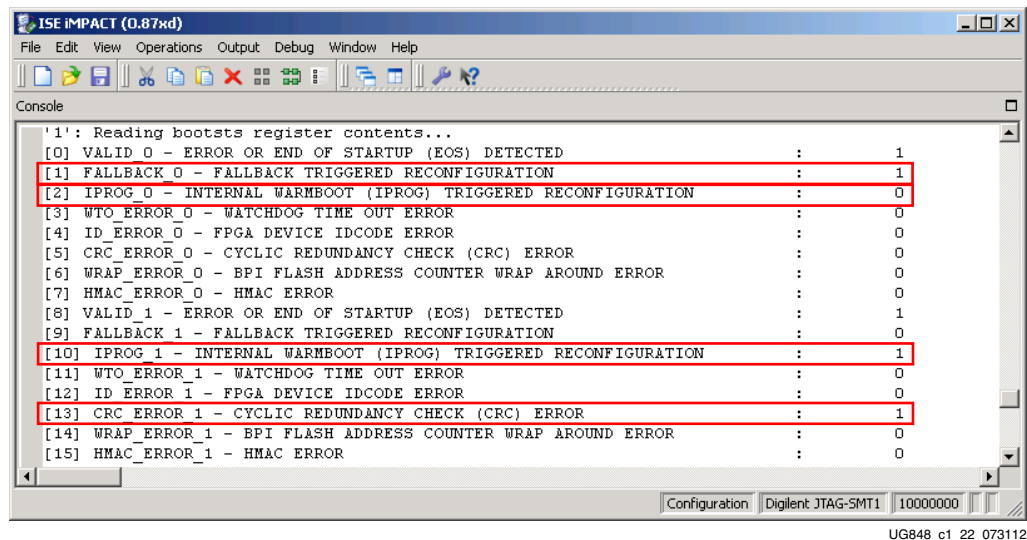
ISE iMPACT (0.87xd)

File Edit View Operations Output Debug Window Help

Console

'1': Reading bootsts register contents...
[0] VALID_0 - ERROR OR END OF STARTUP (EOS) DETECTED : 1
[1] FALLBACK_0 - FALLBACK TRIGGERED RECONFIGURATION : 1
[2] IPROG_0 - INTERNAL WARMBOOT (IPROG) TRIGGERED RECONFIGURATION : 0
[3] WTO_ERROR_0 - WATCHDOG TIME OUT ERROR : 0
[4] ID_ERROR_0 - FPGA DEVICE IDCODE ERROR : 0
[5] CRC_ERROR_0 - CYCLIC REDUNDANCY CHECK (CRC) ERROR : 0
[6] WRAP_ERROR_0 - BPI FLASH ADDRESS COUNTER WRAP AROUND ERROR : 0
[7] HMAC_ERROR_0 - HMAC ERROR : 0
[8] VALID_1 - ERROR OR END OF STARTUP (EOS) DETECTED : 1
[9] FALLBACK_1 - FALLBACK TRIGGERED RECONFIGURATION : 0
[10] IPROG_1 - INTERNAL WARMBOOT (IPROG) TRIGGERED RECONFIGURATION : 1
[11] WTO_ERROR_1 - WATCHDOG TIME OUT ERROR : 0
[12] ID_ERROR_1 - FPGA DEVICE IDCODE ERROR : 0
[13] CRC_ERROR_1 - CYCLIC REDUNDANCY CHECK (CRC) ERROR : 1
[14] WRAP_ERROR_1 - BPI FLASH ADDRESS COUNTER WRAP AROUND ERROR : 0
[15] HMAC_ERROR_1 - HMAC ERROR : 0

Configuration | Digilent JTAG-SMT1 | 10000000

UG848_c1_22_073112